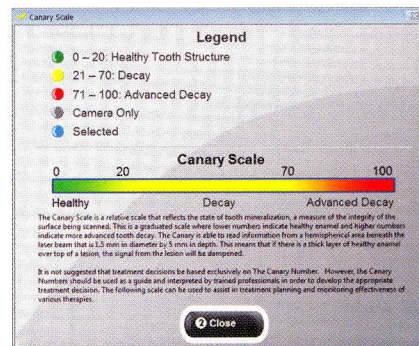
Canary Scale

Legend

0 – 20: Healthy Tooth Structure

21 – 70: Decay

71 – 100: Advanced Decay

Camera Only

Selected

Canary Scale

0 20 70 100

Healthy Decay Advanced Decay

The Canary Scale is a relative scale that reflects the state of tooth mineralization, a measure of the integrity of the surface being scanned. This is a graduated scale where lower numbers indicate healthy enamel and higher numbers indicate more advanced tooth decay. The Canary is able to read information from a hemispherical area beneath the laser beam that is 1.5 mm in diameter by 5 mm in depth. This means that if there is a thick layer of healthy enamel over top of a lesion, the signal from the lesion will be dampened.

It is not suggested that treatment decisions be based exclusively on The Canary Number. However, the Canary Numbers should be used as a guide and interpreted by trained professionals in order to develop the appropriate treatment decision. The following scale can be used to assist in treatment planning and monitoring effectiveness of various therapies.

Close